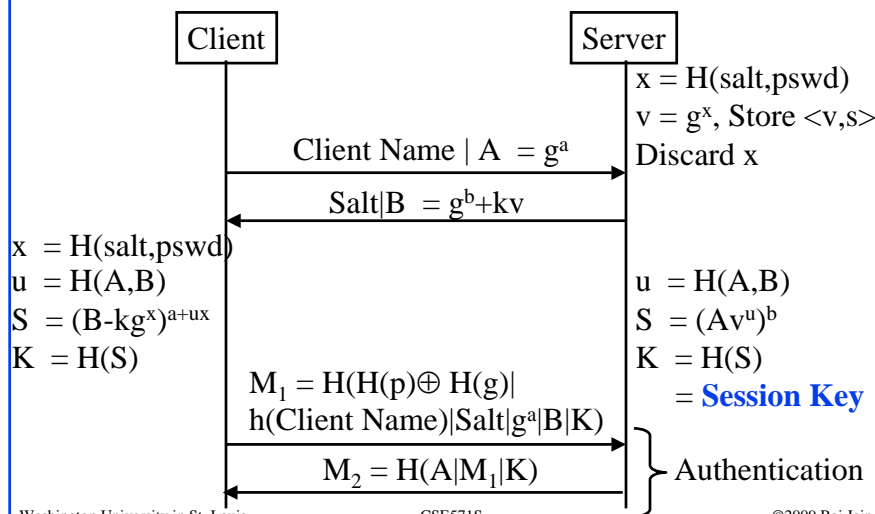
Client

Server

$x = H(salt,pswd)$
$v = g^x$, Store $<v,s>$
Discard x

Client Name | $A = g^a$

Salt|$B = g^b+kv$

$x = H(salt,pswd)$
$u = H(A,B)$
$S = (B-kg^x)^{a+ux}$
$K = H(S)$

$u = H(A,B)$
$S = (Av^u)^b$
$K = H(S)$
= **Session Key**

$M_1 = H(H(p)\oplus H(g)|$ h(Client Name)|Salt|$g^a$|B|K)

$M_2 = H(A|M_1|K)$

Authentication

Washington University in St. Louis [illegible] CSE571S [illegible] ©2009 Raj Jain